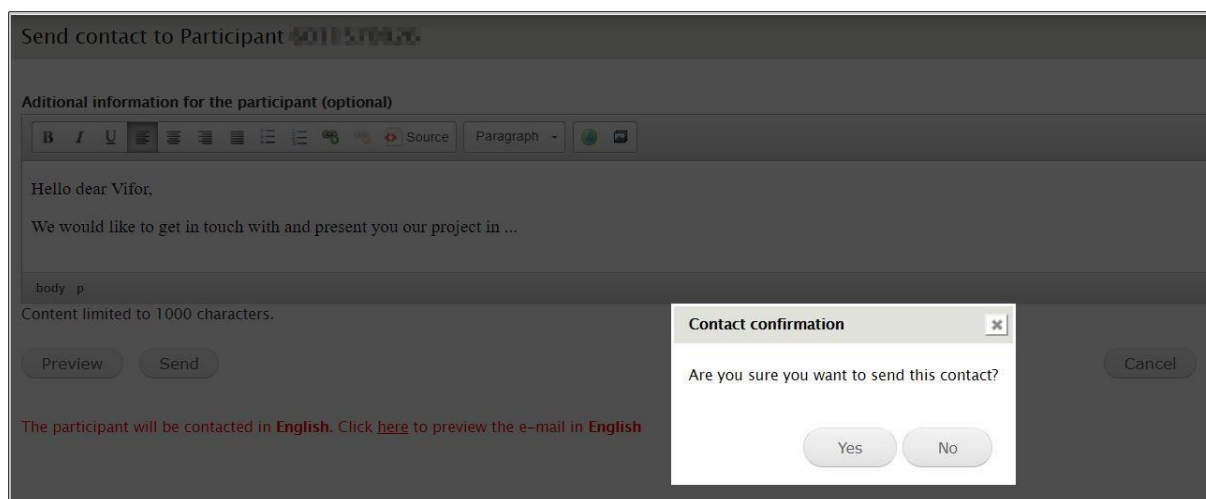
Send contact to Participant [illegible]

Aditional information for the participant (optional)

B I U Source Paragraph

Hello dear Vifor,

We would like to get in touch with and present you our project in ...

body p

Content limited to 1000 characters.

Preview Send

Cancel

The participant will be contacted in English. Click here to preview the e-mail in English

Contact confirmation

Are you sure you want to send this contact?

Yes No